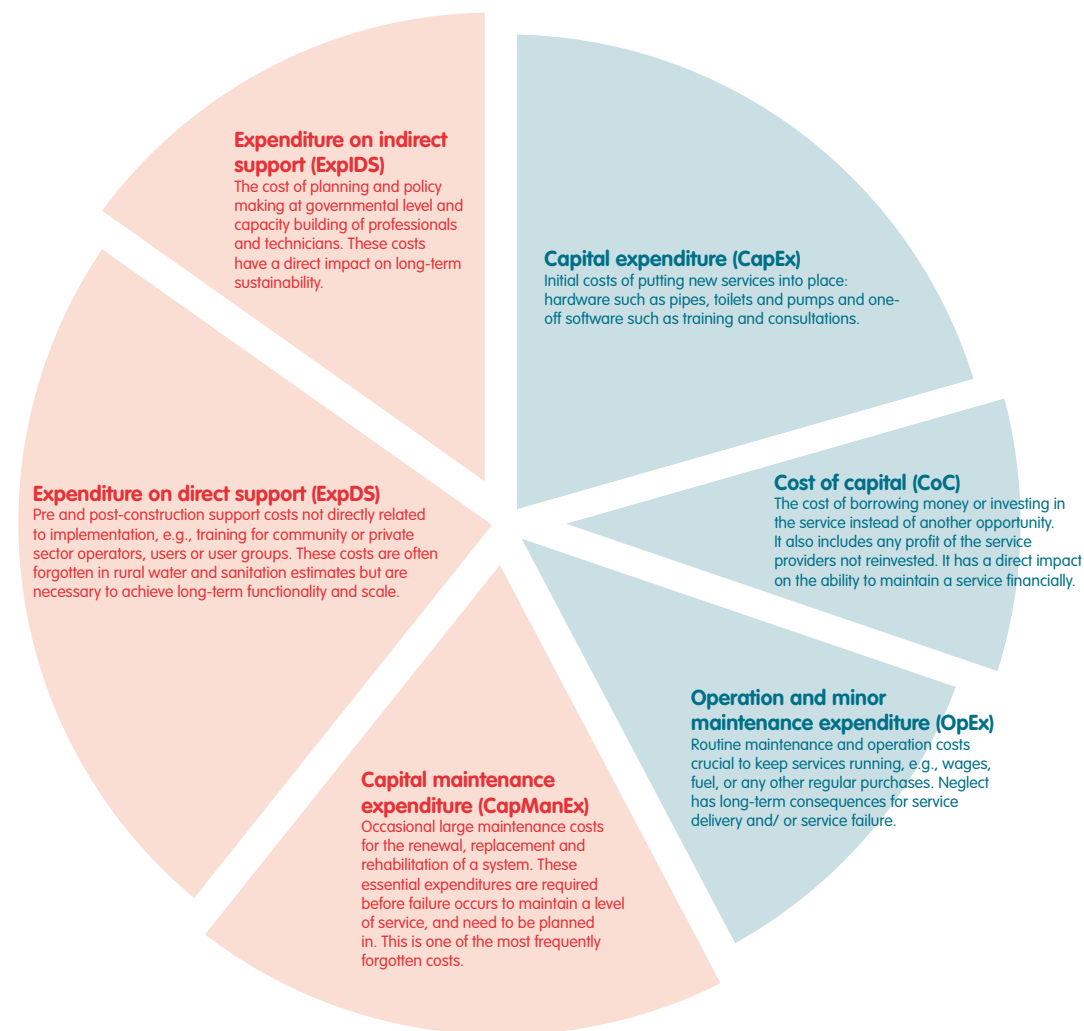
Expenditure on indirect support (ExpIDS)
The cost of planning and policy making at governmental level and capacity building of professionals and technicians. These costs have a direct impact on long-term sustainability.

Capital expenditure (CapEx)
Initial costs of putting new services into place: hardware such as pipes, toilets and pumps and one-off software such as training and consultations.

Expenditure on direct support (ExpDS)
Pre and post-construction support costs not directly related to implementation, e.g., training for community or private sector operators, users or user groups. These costs are often forgotten in rural water and sanitation estimates but are necessary to achieve long-term functionality and scale.

Cost of capital (CoC)
The cost of borrowing money or investing in the service instead of another opportunity. It also includes any profit of the service providers not reinvested. It has a direct impact on the ability to maintain a service financially.

Operation and minor maintenance expenditure (OpEx)
Routine maintenance and operation costs crucial to keep services running, e.g., wages, fuel, or any other regular purchases. Neglect has long-term consequences for service delivery and/ or service failure.

Capital maintenance expenditure (CapManEx)
Occasional large maintenance costs for the renewal, replacement and rehabilitation of a system. These essential expenditures are required before failure occurs to maintain a level of service, and need to be planned in. This is one of the most frequently forgotten costs.